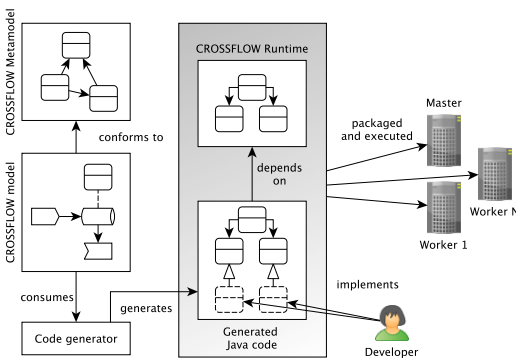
CROSSFLOW Metamodel

conforms to

CROSSFLOW model

consumes

Code generator

generates

CROSSFLOW Runtime

depends on

Generated Java code

packaged and executed

Master

Worker N

Worker 1

implements

Developer